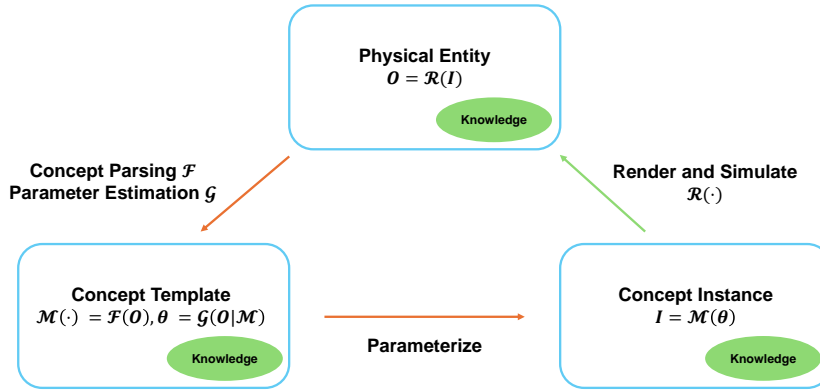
Physical Entity
$\boldsymbol{O} = \mathcal{R}(\boldsymbol{I})$

Knowledge

Concept Parsing $\mathcal{F}$
Parameter Estimation $\mathcal{G}$

Render and Simulate
$\mathcal{R}(\cdot)$

Concept Template
$\mathcal{M}(\cdot) = \mathcal{F}(\boldsymbol{O}), \boldsymbol{\theta} = \mathcal{G}(\boldsymbol{O}|\mathcal{M})$

Knowledge

Parameterize

Concept Instance
$\boldsymbol{I} = \mathcal{M}(\boldsymbol{\theta})$

Knowledge